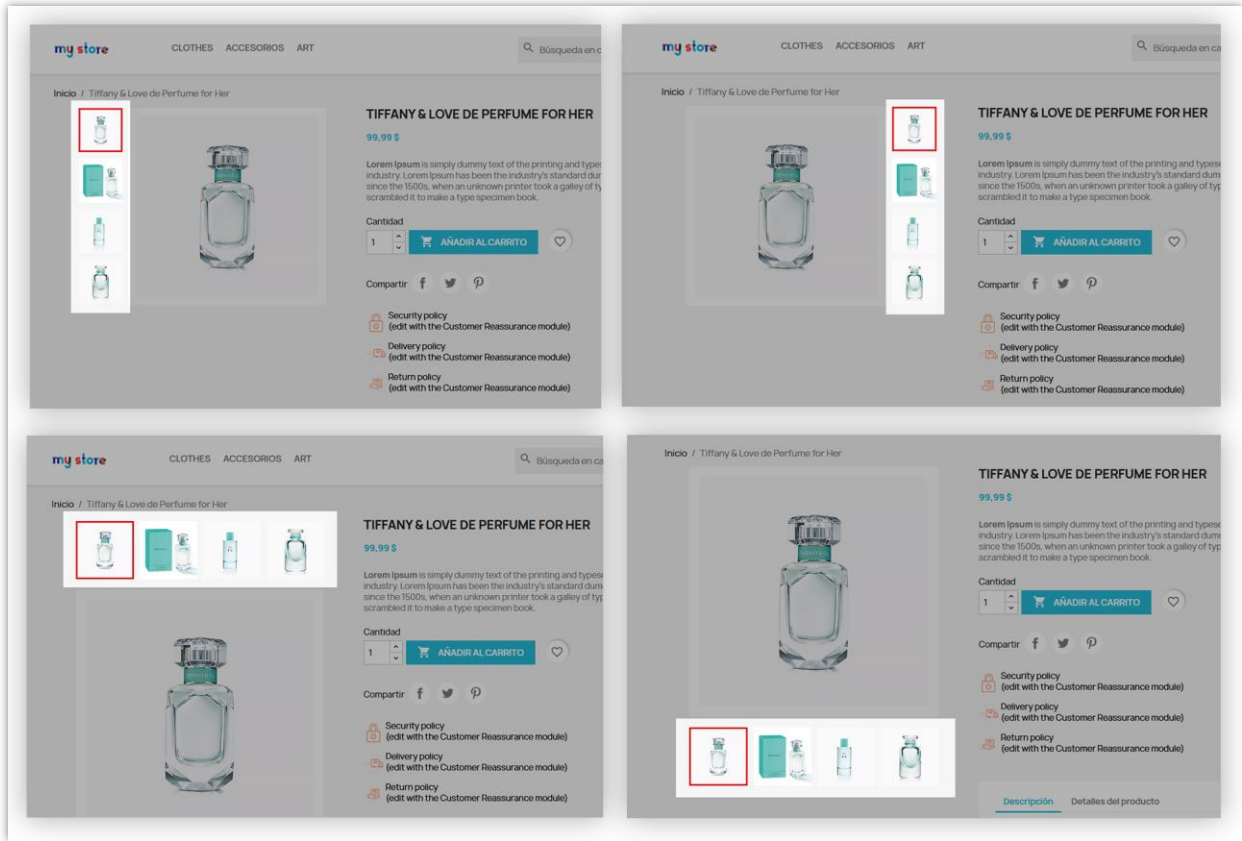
my store CLOTHES ACCESORIOS ART Búsqueda en ca

Inicio / Tiffany & Love de Perfume for Her

TIFFANY & LOVE DE PERFUME FOR HER

99,99 $

Lorem Ipsum is simply dummy text of the printing and typese industry. Lorem Ipsum has been the industry's standard dum since the 1500s, when an unknown printer took a galley of ty scrambled it to make a type specimen book.

Cantidad

1 AÑADIR AL CARRITO

Compartir

Security policy (edit with the Customer Reassurance module)

Delivery policy (edit with the Customer Reassurance module)

Return policy (edit with the Customer Reassurance module)

my store CLOTHES ACCESORIOS ART Búsqueda en ca

Inicio / Tiffany & Love de Perfume for Her

TIFFANY & LOVE DE PERFUME FOR HER

99,99 $

Lorem Ipsum is simply dummy text of the printing and typese industry. Lorem Ipsum has been the industry's standard dum since the 1500s, when an unknown printer took a galley of typ scrambled it to make a type specimen book.

Cantidad

1 AÑADIR AL CARRITO

Compartir

Security policy (edit with the Customer Reassurance module)

Delivery policy (edit with the Customer Reassurance module)

Return policy (edit with the Customer Reassurance module)

my store CLOTHES ACCESORIOS ART Búsqueda en ca

Inicio / Tiffany & Love de Perfume for Her

TIFFANY & LOVE DE PERFUME FOR HER

99,99 $

Lorem Ipsum is simply dummy text of the printing and typese industry. Lorem Ipsum has been the industry's standard dum since the 1500s, when an unknown printer took a galley of typ scrambled it to make a type specimen book.

Cantidad

1 AÑADIR AL CARRITO

Compartir

Security policy (edit with the Customer Reassurance module)

Delivery policy (edit with the Customer Reassurance module)

Return policy (edit with the Customer Reassurance module)

Inicio / Tiffany & Love de Perfume for Her

TIFFANY & LOVE DE PERFUME FOR HER

99,99 $

Lorem Ipsum is simply dummy text of the printing and typese industry. Lorem Ipsum has been the industry's standard dum since the 1500s, when an unknown printer took a galley of typ scrambled it to make a type specimen book.

Cantidad

1 AÑADIR AL CARRITO

Compartir

Security policy (edit with the Customer Reassurance module)

Delivery policy (edit with the Customer Reassurance module)

Return policy (edit with the Customer Reassurance module)

Descripción Detalles del producto